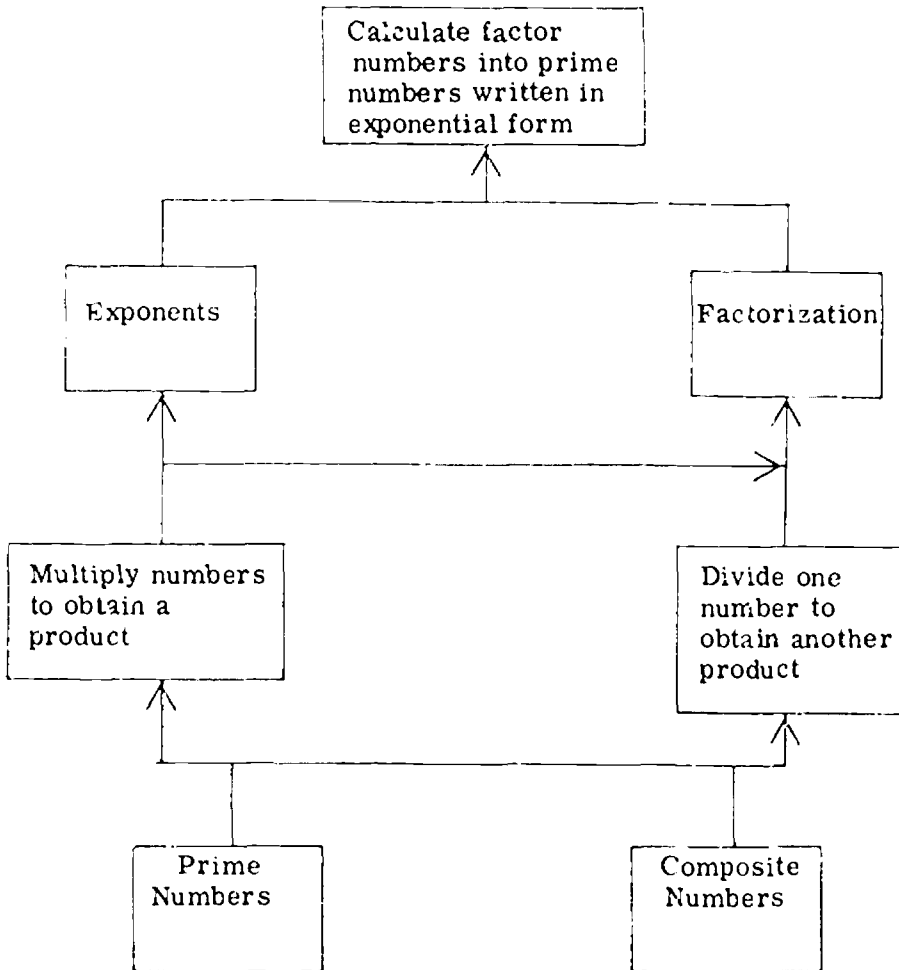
Calculate factor numbers into prime numbers written in exponential form

Exponents

Factorization

Multiply numbers to obtain a product

Divide one number to obtain another product

Prime Numbers

Composite Numbers